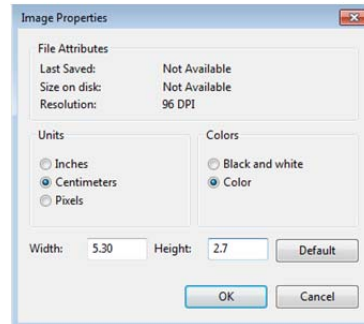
Image Properties

File Attributes

Last Saved: Not Available
Size on disk: Not Available
Resolution: 96 DPI

Units

Inches
Centimeters
Pixels

Colors

Black and white
Color

Width: 5.30 Height: 2.7 Default

OK Cancel